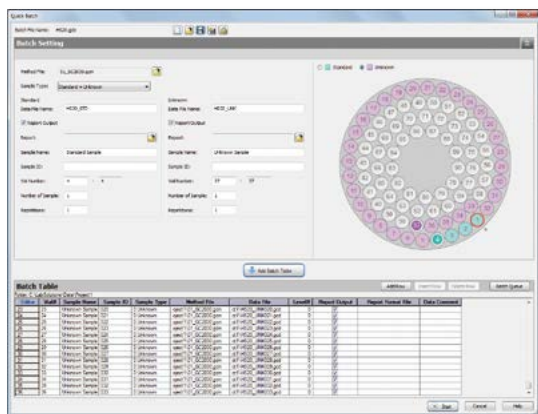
Quick Batch

Batch File Name: HClO4.gcb

Batch Setting

Method File: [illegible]

Sample Type: Standard + Unknown

Standard
Data File Name: HClO4_STD
Report Output
Report:
Sample Name: Standard Sample
Sample ID:
Vial Number: 4 - 4
Number of Sample: 1
Repetitions: 1

Unknown
Data File Name: HClO4_UNK
Report Output
Report:
Sample Name: Unknown Sample
Sample ID:
Vial Number: 17 - 37
Number of Sample: 1
Repetitions: 1

Standard Unknown

Set Batch Table

Batch Table

Add Row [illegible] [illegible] Batch Queue

| Vial | Sample Name | Sample ID | Sample Type | Method File | Data File | Level# | Report Output | Report Format File | Data Comment |
|---|---|---|---|---|---|---|---|---|---|
| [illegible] | Unknown Sample | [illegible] | 0: Unknown | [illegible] | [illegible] | 0 | | | |

Start Cancel Help